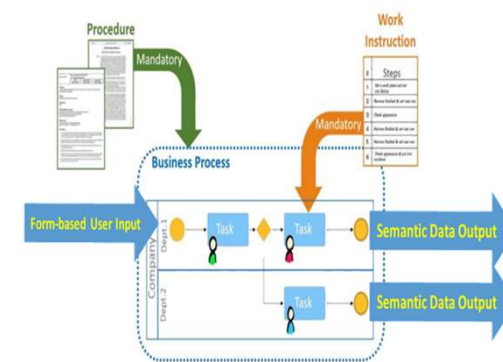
Procedure

Mandatory

Work Instruction

| # | Steps |
|---|---|
| 1 | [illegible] |
| 2 | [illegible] |
| 3 | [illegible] |
| 4 | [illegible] |
| 5 | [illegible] |
| 6 | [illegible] |

Mandatory

Business Process

Form-based User Input

Company

Dept.1

Task

Task

Semantic Data Output

Dept.2

Task

Semantic Data Output